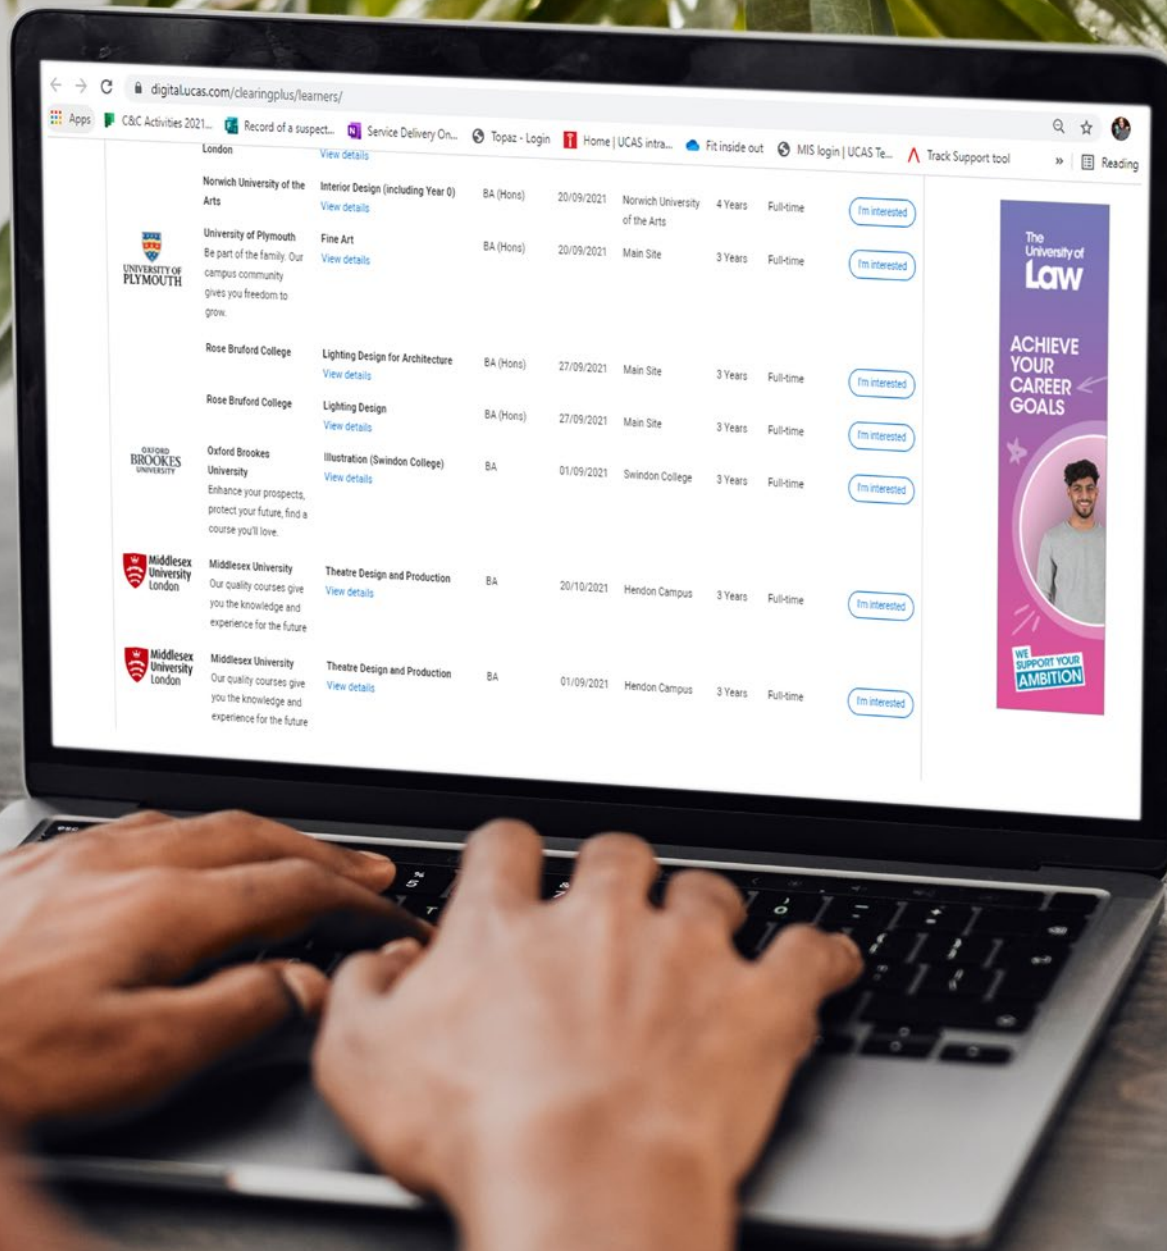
digital.ucas.com/clearingplus/learners/

Apps C&C Activities 2021... Record of a suspect... Service Delivery On... Topaz - Login Home | UCAS intra... Fit inside out MIS login | UCAS Te... Track Support tool » Reading

London View details

| | | | | | | | | |
|---|---|---|---|---|---|---|---|---|
| | Norwich University of the Arts | Interior Design (including Year 0) View details | BA (Hons) | 20/09/2021 | Norwich University of the Arts | 4 Years | Full-time | I'm interested |
| UNIVERSITY OF PLYMOUTH | University of Plymouth Be part of the family. Our campus community gives you freedom to grow. | Fine Art View details | BA (Hons) | 20/09/2021 | Main Site | 3 Years | Full-time | I'm interested |
| | Rose Bruford College | Lighting Design for Architecture View details | BA (Hons) | 27/09/2021 | Main Site | 3 Years | Full-time | I'm interested |
| | Rose Bruford College | Lighting Design View details | BA (Hons) | 27/09/2021 | Main Site | 3 Years | Full-time | I'm interested |
| OXFORD BROOKES UNIVERSITY | Oxford Brookes University Enhance your prospects, protect your future, find a course you'll love. | Illustration (Swindon College) View details | BA | 01/09/2021 | Swindon College | 3 Years | Full-time | I'm interested |
| Middlesex University London | Middlesex University Our quality courses give you the knowledge and experience for the future | Theatre Design and Production View details | BA | 20/10/2021 | Hendon Campus | 3 Years | Full-time | I'm interested |
| Middlesex University London | Middlesex University Our quality courses give you the knowledge and experience for the future | Theatre Design and Production View details | BA | 01/09/2021 | Hendon Campus | 3 Years | Full-time | I'm interested |

The University of Law

ACHIEVE YOUR CAREER GOALS

WE SUPPORT YOUR AMBITION